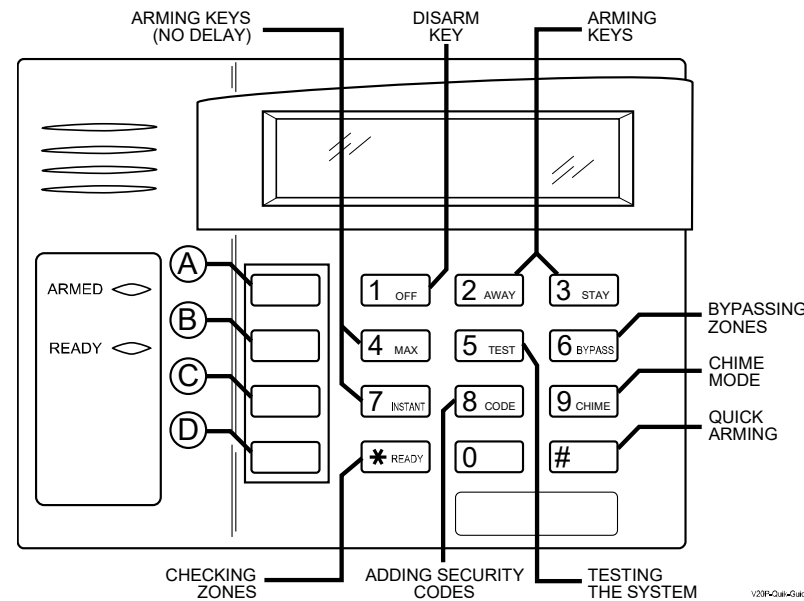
ARMING KEYS (NO DELAY)

DISARM KEY

ARMING KEYS

ARMED

READY

A

B

C

D

1 OFF

2 AWAY

3 STAY

4 MAX

5 TEST

6 BYPASS

7 INSTANT

8 CODE

9 CHIME

✱ READY

0

#

BYPASSING ZONES

CHIME MODE

QUICK ARMING

CHECKING ZONES

ADDING SECURITY CODES

TESTING THE SYSTEM

V20P-Quik-Guid